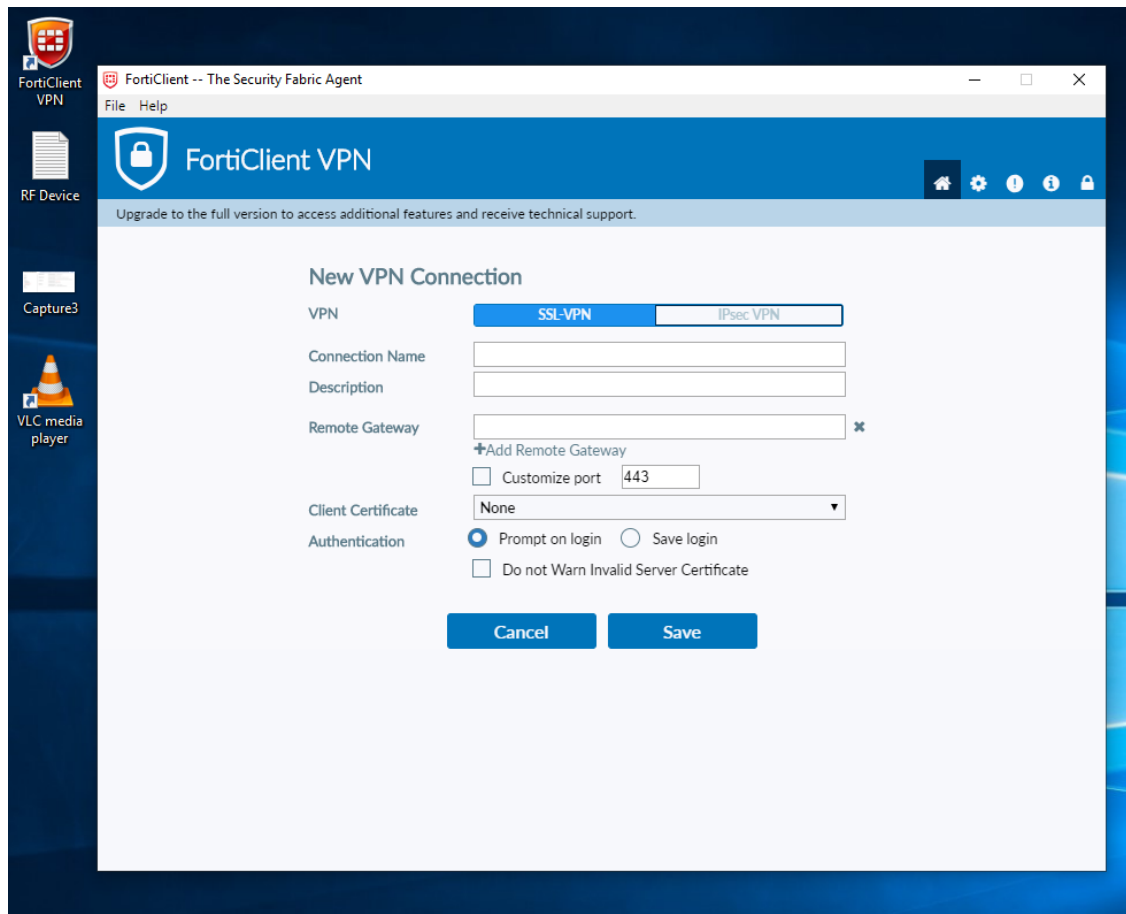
FortiClient VPN

RF Device

Capture3

VLC media player

FortiClient -- The Security Fabric Agent

File Help

FortiClient VPN

Upgrade to the full version to access additional features and receive technical support.

New VPN Connection

VPN SSL-VPN IPsec VPN

Connection Name

Description

Remote Gateway

+Add Remote Gateway

Customize port 443

Client Certificate None

Authentication Prompt on login Save login

Do not Warn Invalid Server Certificate

Cancel Save